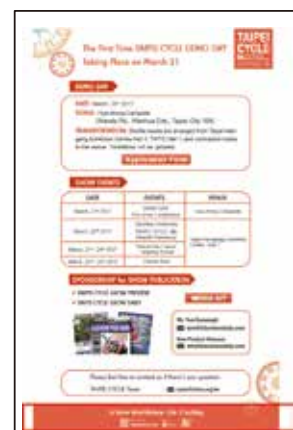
The First Time TAIPEI CYCLE DEMO DAY Taking Place on March 21

TAIPEI CYCLE

DEMO DAY

SHOW EVENTS

| DATE | EVENTS | VENUE |
|---|---|---|
| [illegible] | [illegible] | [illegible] |
| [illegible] | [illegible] | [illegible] |
| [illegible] | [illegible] | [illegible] |
| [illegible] | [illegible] | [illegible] |

SPONSORSHIP for SHOW PUBLICATION

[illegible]

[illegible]